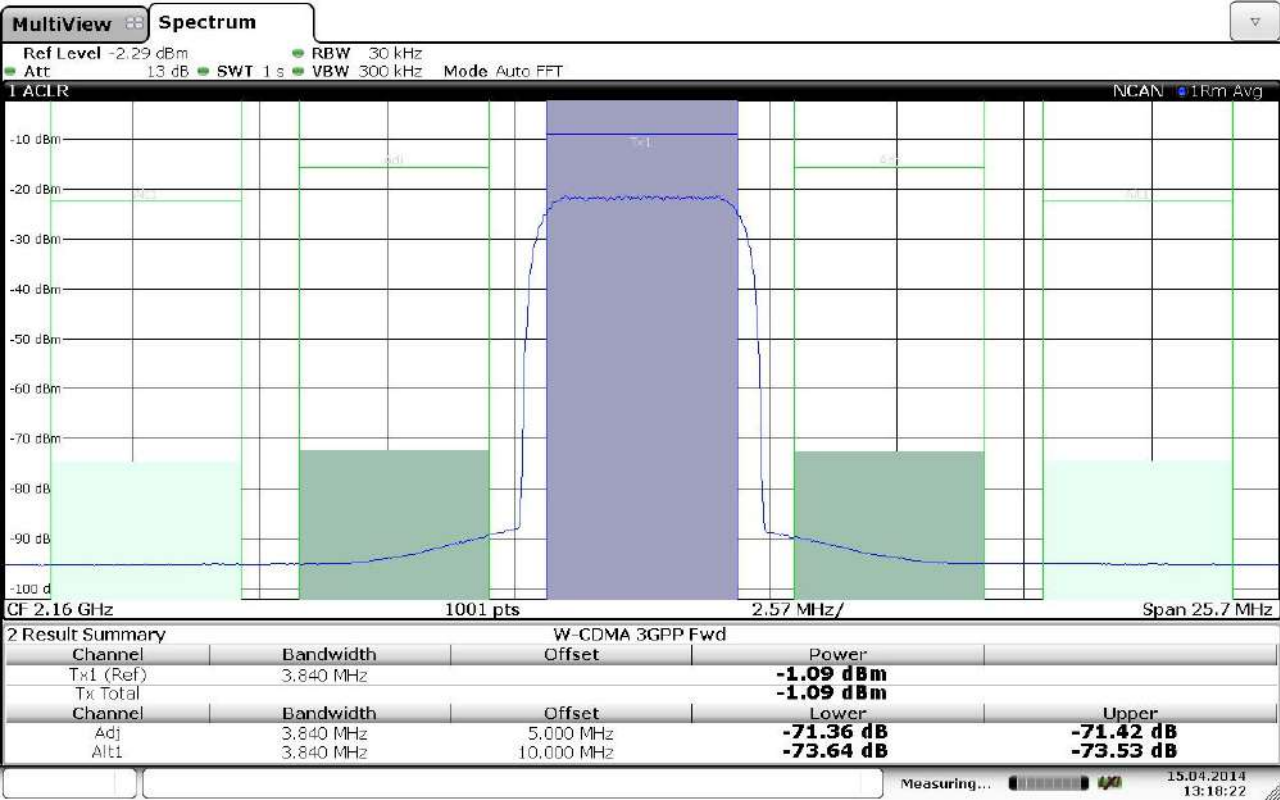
MultiView Spectrum

Ref Level -2.29 dBm RBW 30 kHz
Att 13 dB SWT 1 s VBW 300 kHz Mode Auto FFT

1 ACLR NCAN 1Rm Avg

-10 dBm
-20 dBm
-30 dBm
-40 dBm
-50 dBm
-60 dBm
-70 dBm
-80 dB
-90 dB
-100 d

Alt1 Adj Tx1 Adj Alt1

CF 2.16 GHz 1001 pts 2.57 MHz/ Span 25.7 MHz

2 Result Summary W-CDMA 3GPP Fwd

| Channel | Bandwidth | Offset | Power | |
|---|---|---|---|---|
| Tx1 (Ref) | 3.840 MHz | | -1.09 dBm | |
| Tx Total | | | -1.09 dBm | |
| Channel | Bandwidth | Offset | Lower | Upper |
| Adj | 3.840 MHz | 5.000 MHz | -71.36 dB | -71.42 dB |
| Alt1 | 3.840 MHz | 10.000 MHz | -73.64 dB | -73.53 dB |

Measuring... LXI 15.04.2014 13:18:22